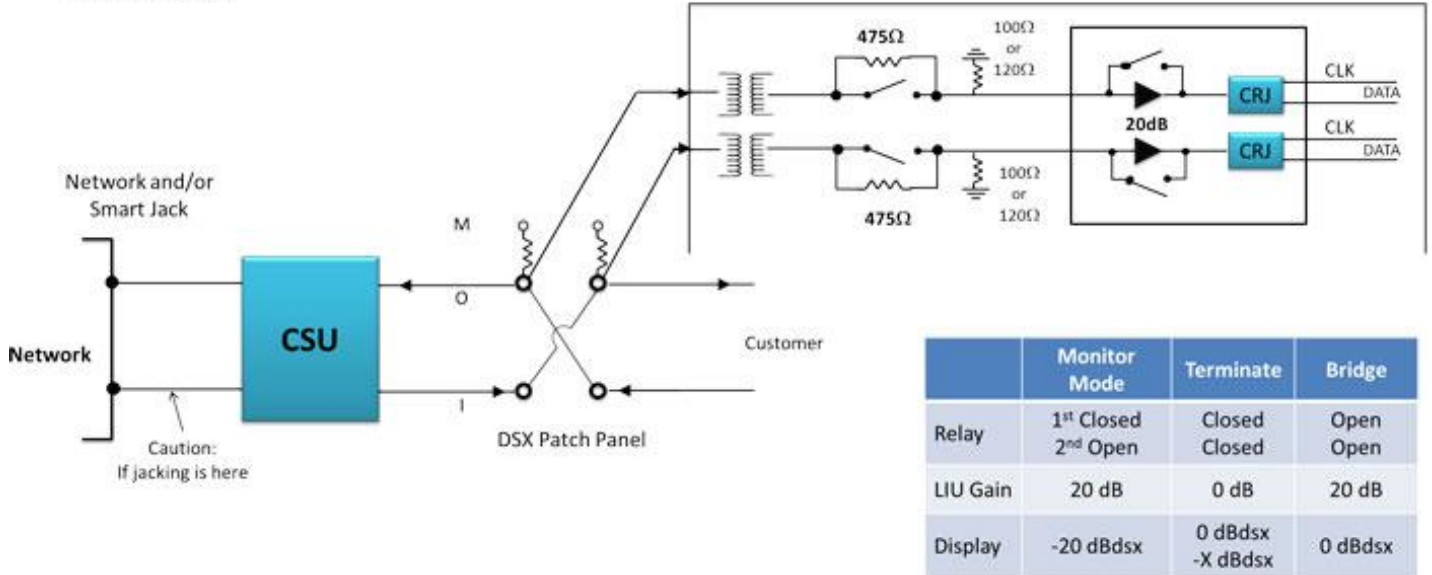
475Ω

100Ω or 120Ω

CLK

DATA

CRJ

20dB

CLK

DATA

CRJ

100Ω or 120Ω

475Ω

Network and/or Smart Jack

M

O

I

Network

CSU

Customer

Caution: If jacking is here

DSX Patch Panel

| | Monitor Mode | Terminate | Bridge |
|---|---|---|---|
| Relay | 1st Closed 2nd Open | Closed Closed | Open Open |
| LIU Gain | 20 dB | 0 dB | 20 dB |
| Display | -20 dBdsx | 0 dBdsx -X dBdsx | 0 dBdsx |